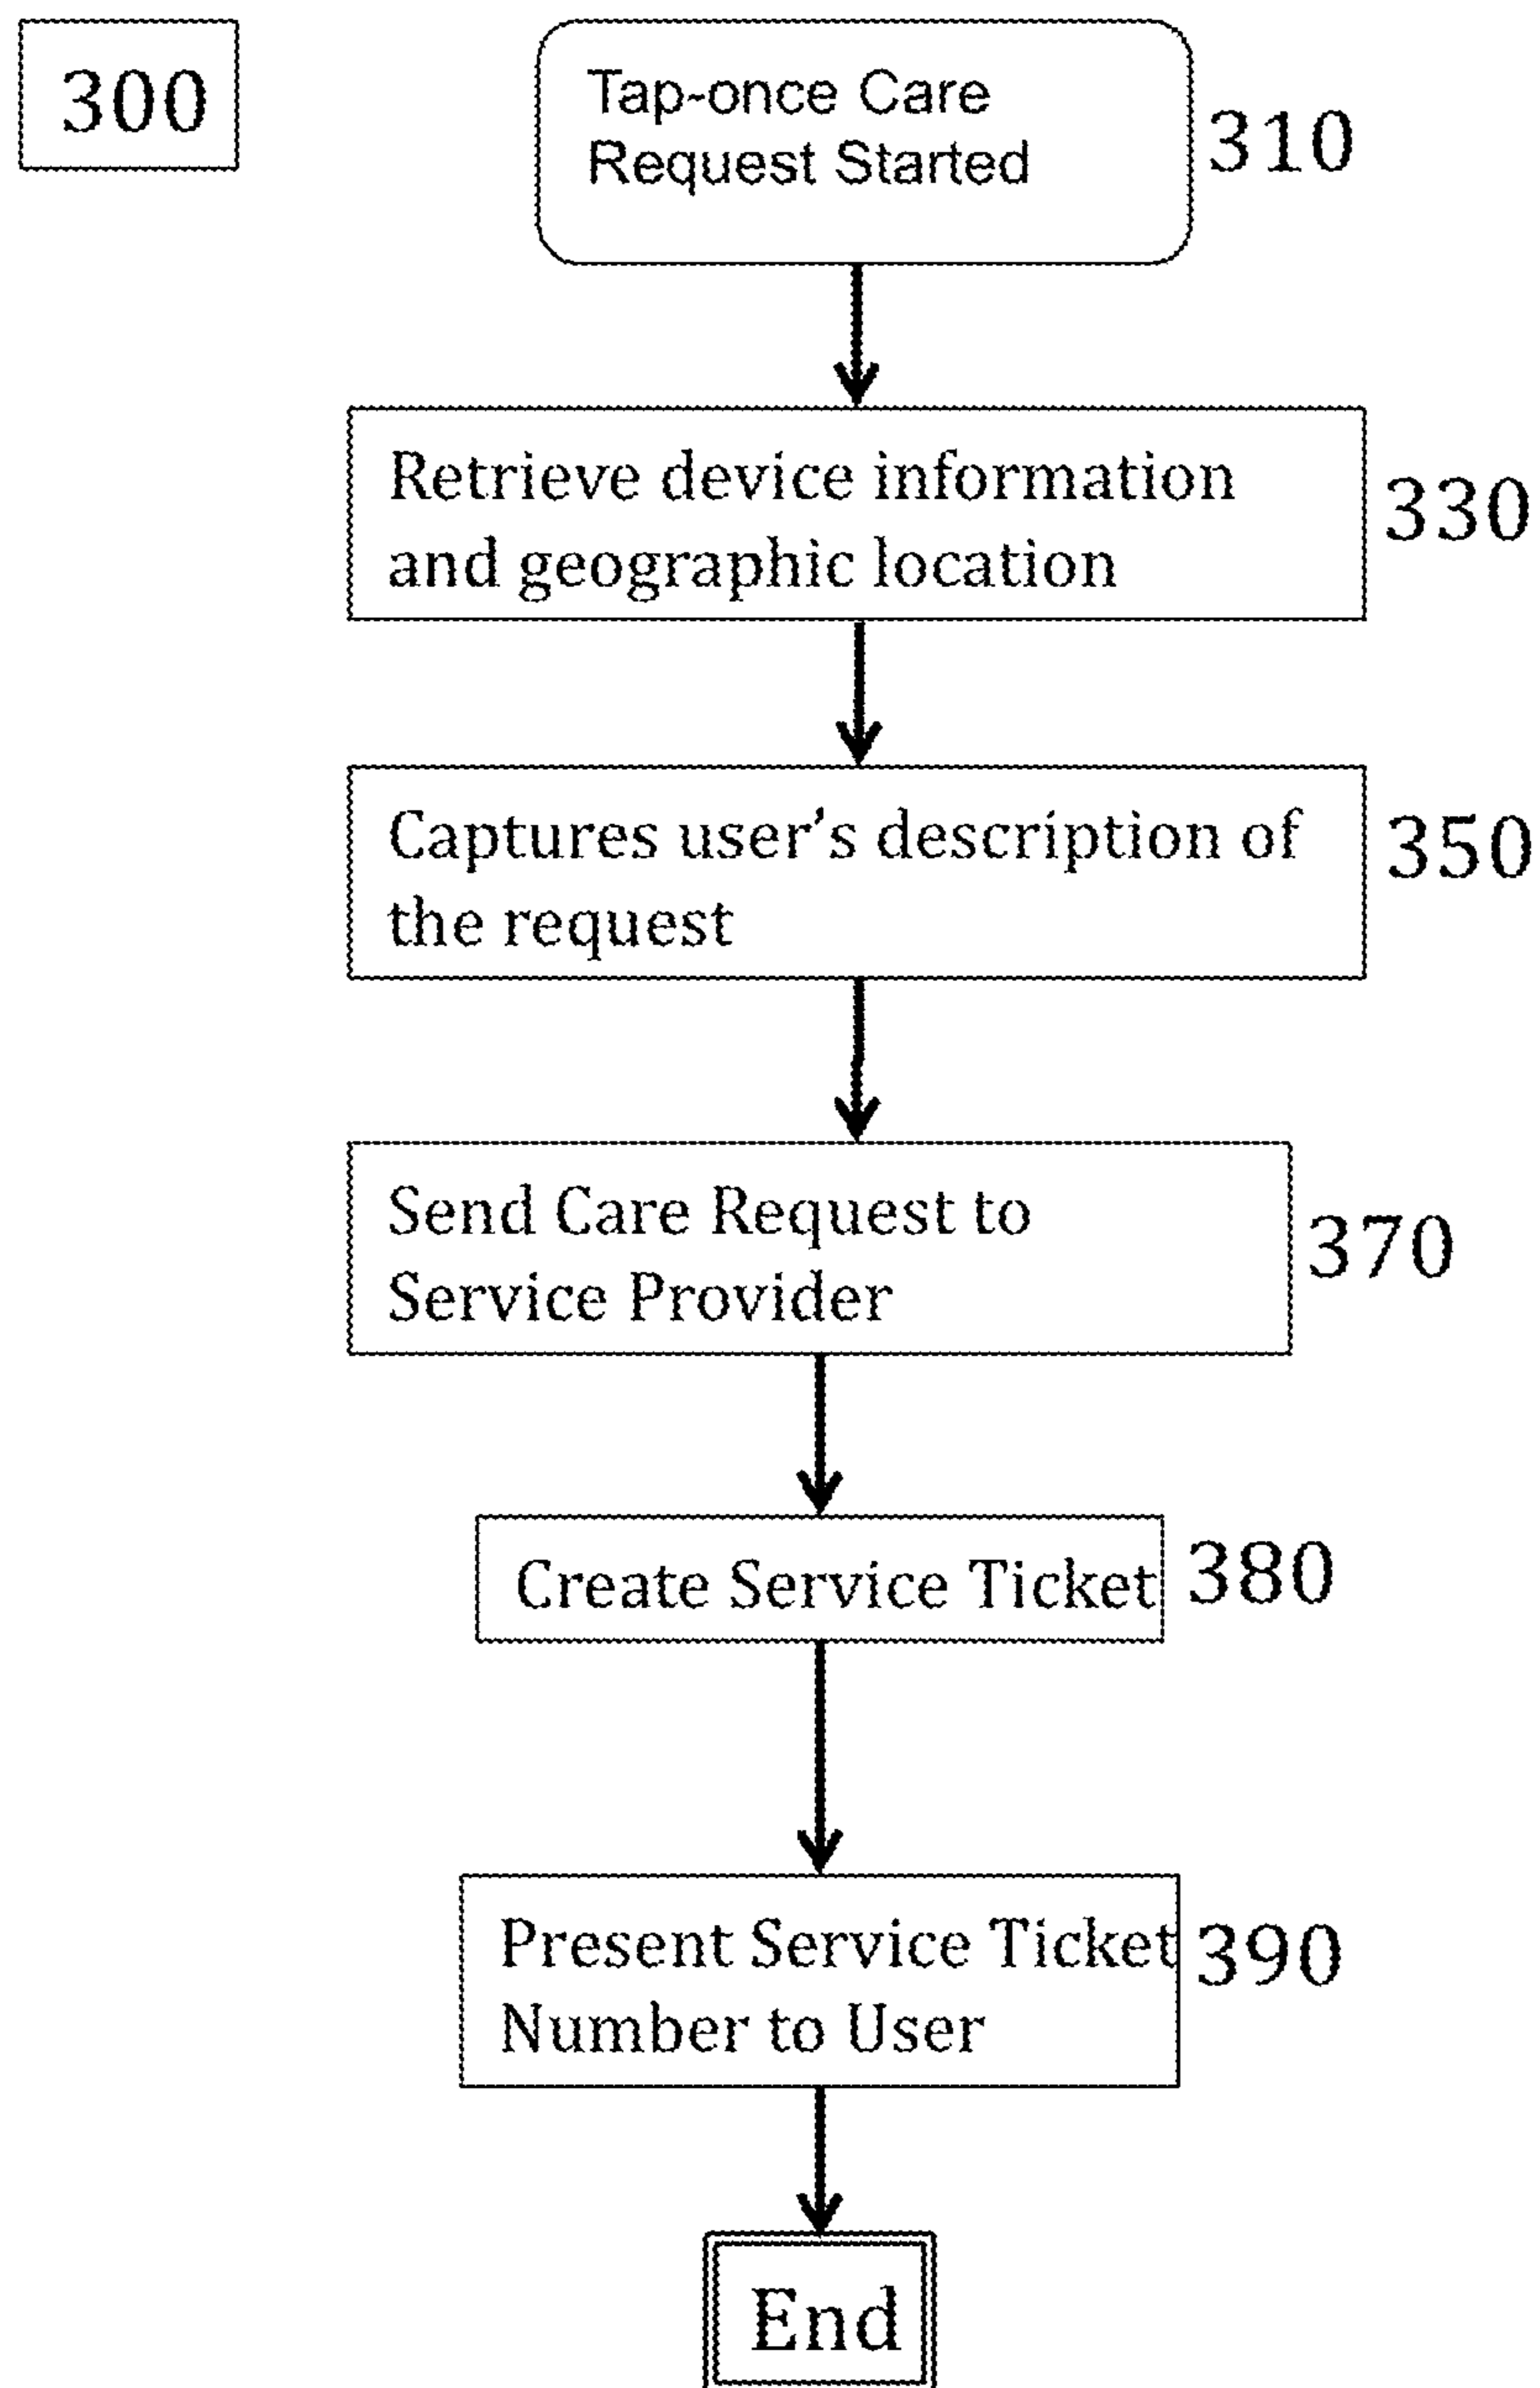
300

Tap-once Care Request Started

310

Retrieve device information and geographic location

330

Captures user's description of the request

350

Send Care Request to Service Provider

370

Create Service Ticket

380

Present Service Ticket Number to User

390

End